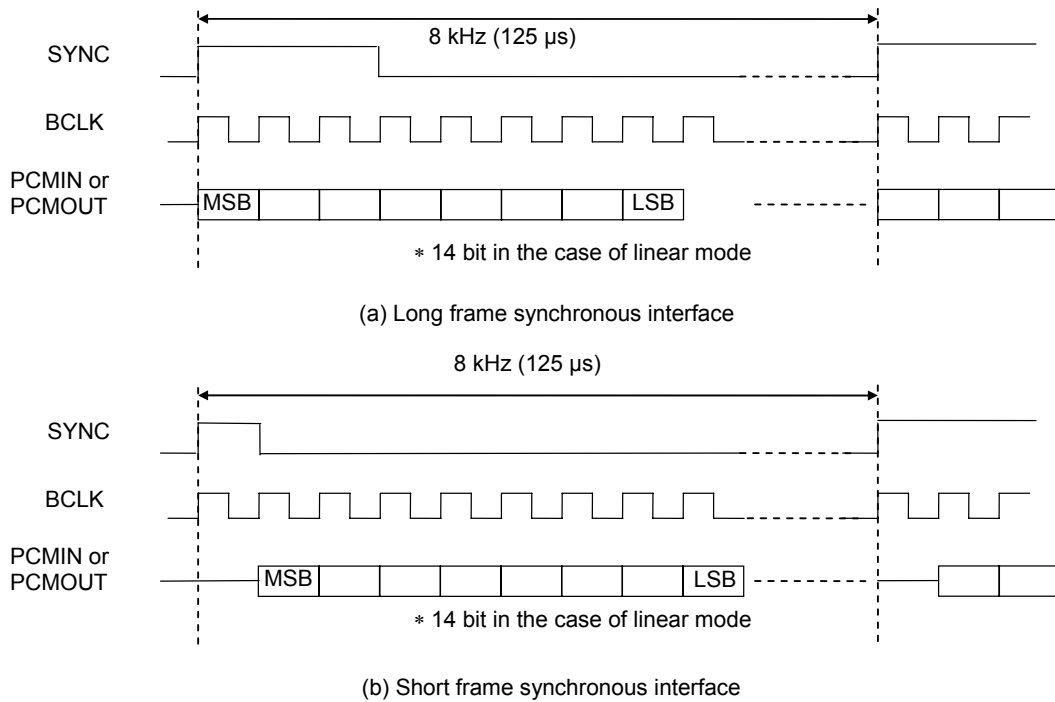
8 kHz (125 μs)

SYNC

BCLK

PCMIN or PCMOUT

MSB

LSB

∗ 14 bit in the case of linear mode

(a) Long frame synchronous interface

8 kHz (125 μs)

SYNC

BCLK

PCMIN or PCMOUT

MSB

LSB

∗ 14 bit in the case of linear mode

(b) Short frame synchronous interface